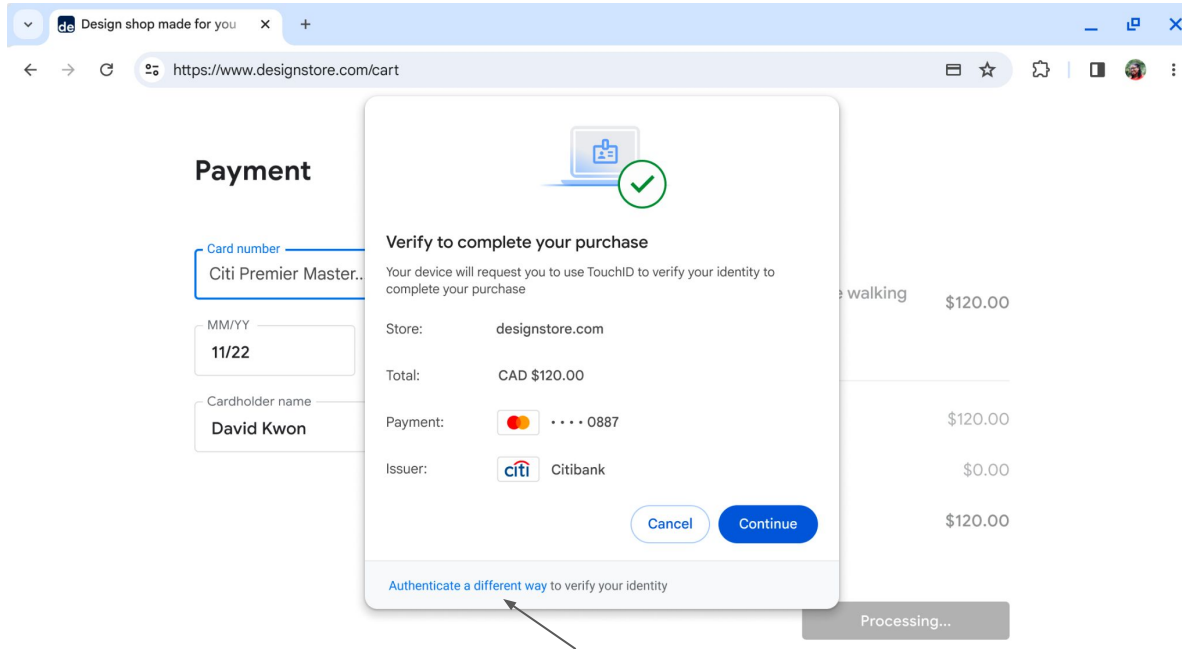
de Design shop made for you ×
+
https://www.designstore.com/cart

Payment

Card number
Citi Premier Master...

MM/YY
11/22

Cardholder name
David Kwon

Verify to complete your purchase

Your device will request you to use TouchID to verify your identity to complete your purchase

Store: designstore.com

Total: CAD $120.00

Payment: •••• 0887

Issuer: citi Citibank

Cancel
Continue

Authenticate a different way to verify your identity

e walking
$120.00

$120.00
$0.00
$120.00

Processing...